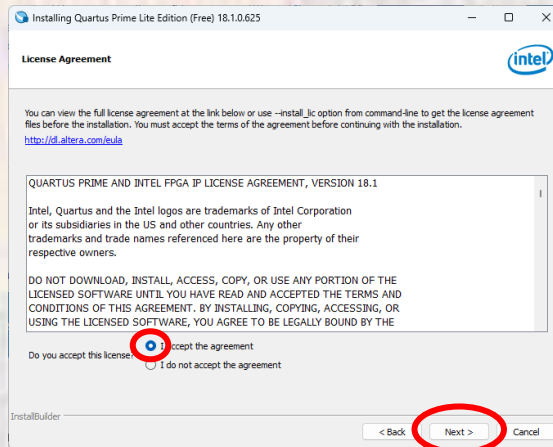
Installing Quartus Prime Lite Edition (Free) 18.1.0.625

License Agreement

intel

You can view the full license agreement at the link below or use --install_lic option from command-line to get the license agreement files before the installation. You must accept the terms of the agreement before continuing with the installation.

http://dl.altera.com/eula

QUARTUS PRIME AND INTEL FPGA IP LICENSE AGREEMENT, VERSION 18.1

Intel, Quartus and the Intel logos are trademarks of Intel Corporation or its subsidiaries in the US and other countries. Any other trademarks and trade names referenced here are the property of their respective owners.

DO NOT DOWNLOAD, INSTALL, ACCESS, COPY, OR USE ANY PORTION OF THE LICENSED SOFTWARE UNTIL YOU HAVE READ AND ACCEPTED THE TERMS AND CONDITIONS OF THIS AGREEMENT. BY INSTALLING, COPYING, ACCESSING, OR USING THE LICENSED SOFTWARE, YOU AGREE TO BE LEGALLY BOUND BY THE

Do you accept this license?

I accept the agreement

I do not accept the agreement

InstallBuilder

< Back

Next >

Cancel